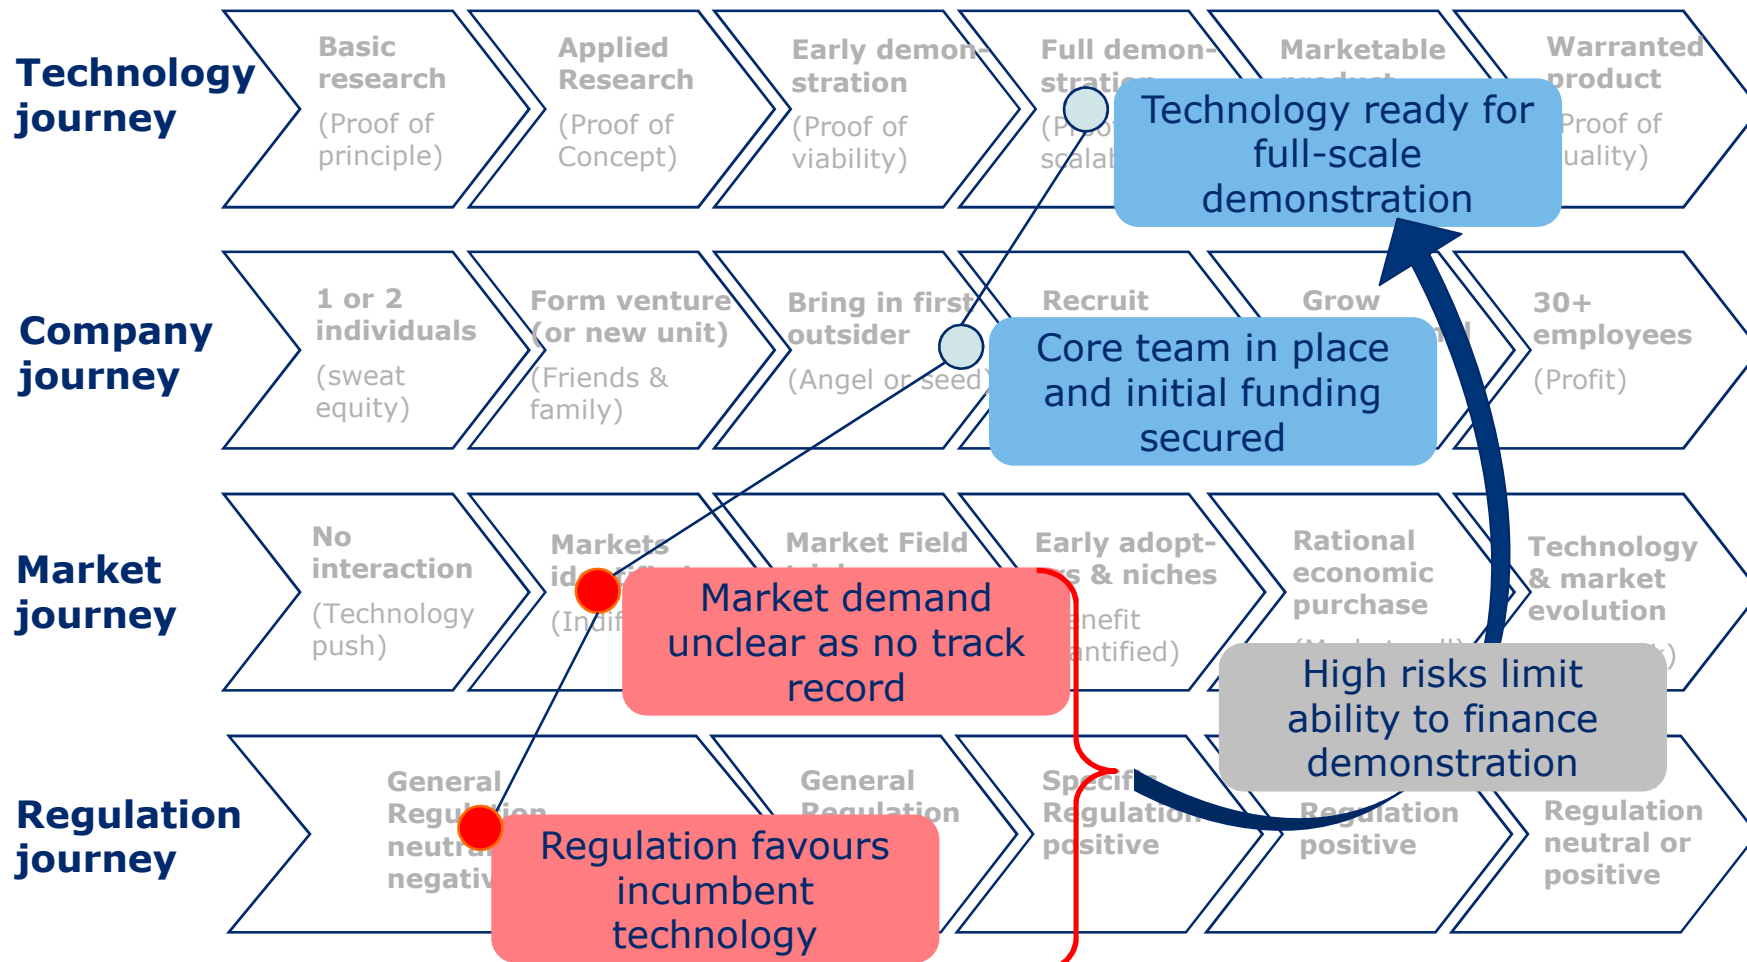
Technology journey

Basic research (Proof of principle)

Applied Research (Proof of Concept)

Early demonstration (Proof of viability)

Full demonstration (Pro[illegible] scalab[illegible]

Marketable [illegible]

Warranted product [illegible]Proof of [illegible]uality)

Technology ready for full-scale demonstration

Company journey

1 or 2 individuals (sweat equity)

Form venture (or new unit) (Friends & family)

Bring in first outsider (Angel or seed)

Recruit

Grow

30+ employees (Profit)

Core team in place and initial funding secured

Market journey

No interaction (Technology push)

Markets id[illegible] (Indif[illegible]

Market Field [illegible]

Early adopt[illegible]rs & niches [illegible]enefit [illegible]antified)

Rational economic purchase

Technology & market evolution

Market demand unclear as no track record

High risks limit ability to finance demonstration

Regulation journey

General Regu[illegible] neutr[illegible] negativ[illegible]

General Regulation

Specif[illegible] Regulation positive

Regulation positive

Regulation neutral or positive

Regulation favours incumbent technology